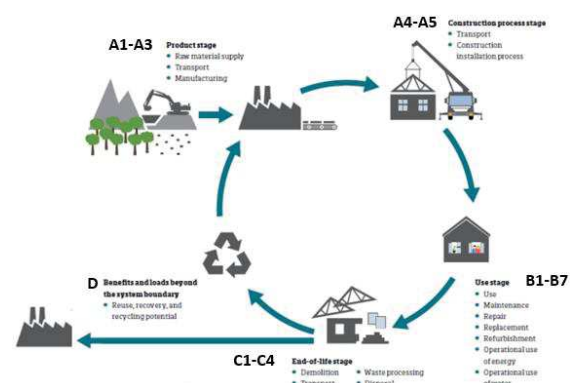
A1-A3
Product stage
• Raw material supply
• Transport
• Manufacturing

A4-A5
Construction process stage
• Transport
• Construction installation process

D
Benefits and loads beyond the system boundary
• Reuse, recovery, and recycling potential

B1-B7
Use stage
• Use
• Maintenance
• Repair
• Replacement
• Refurbishment
• Operational use of energy
• Operational use of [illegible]

C1-C4
End-of-life stage
• Demolition
• Transport
• Waste processing
• Disposal